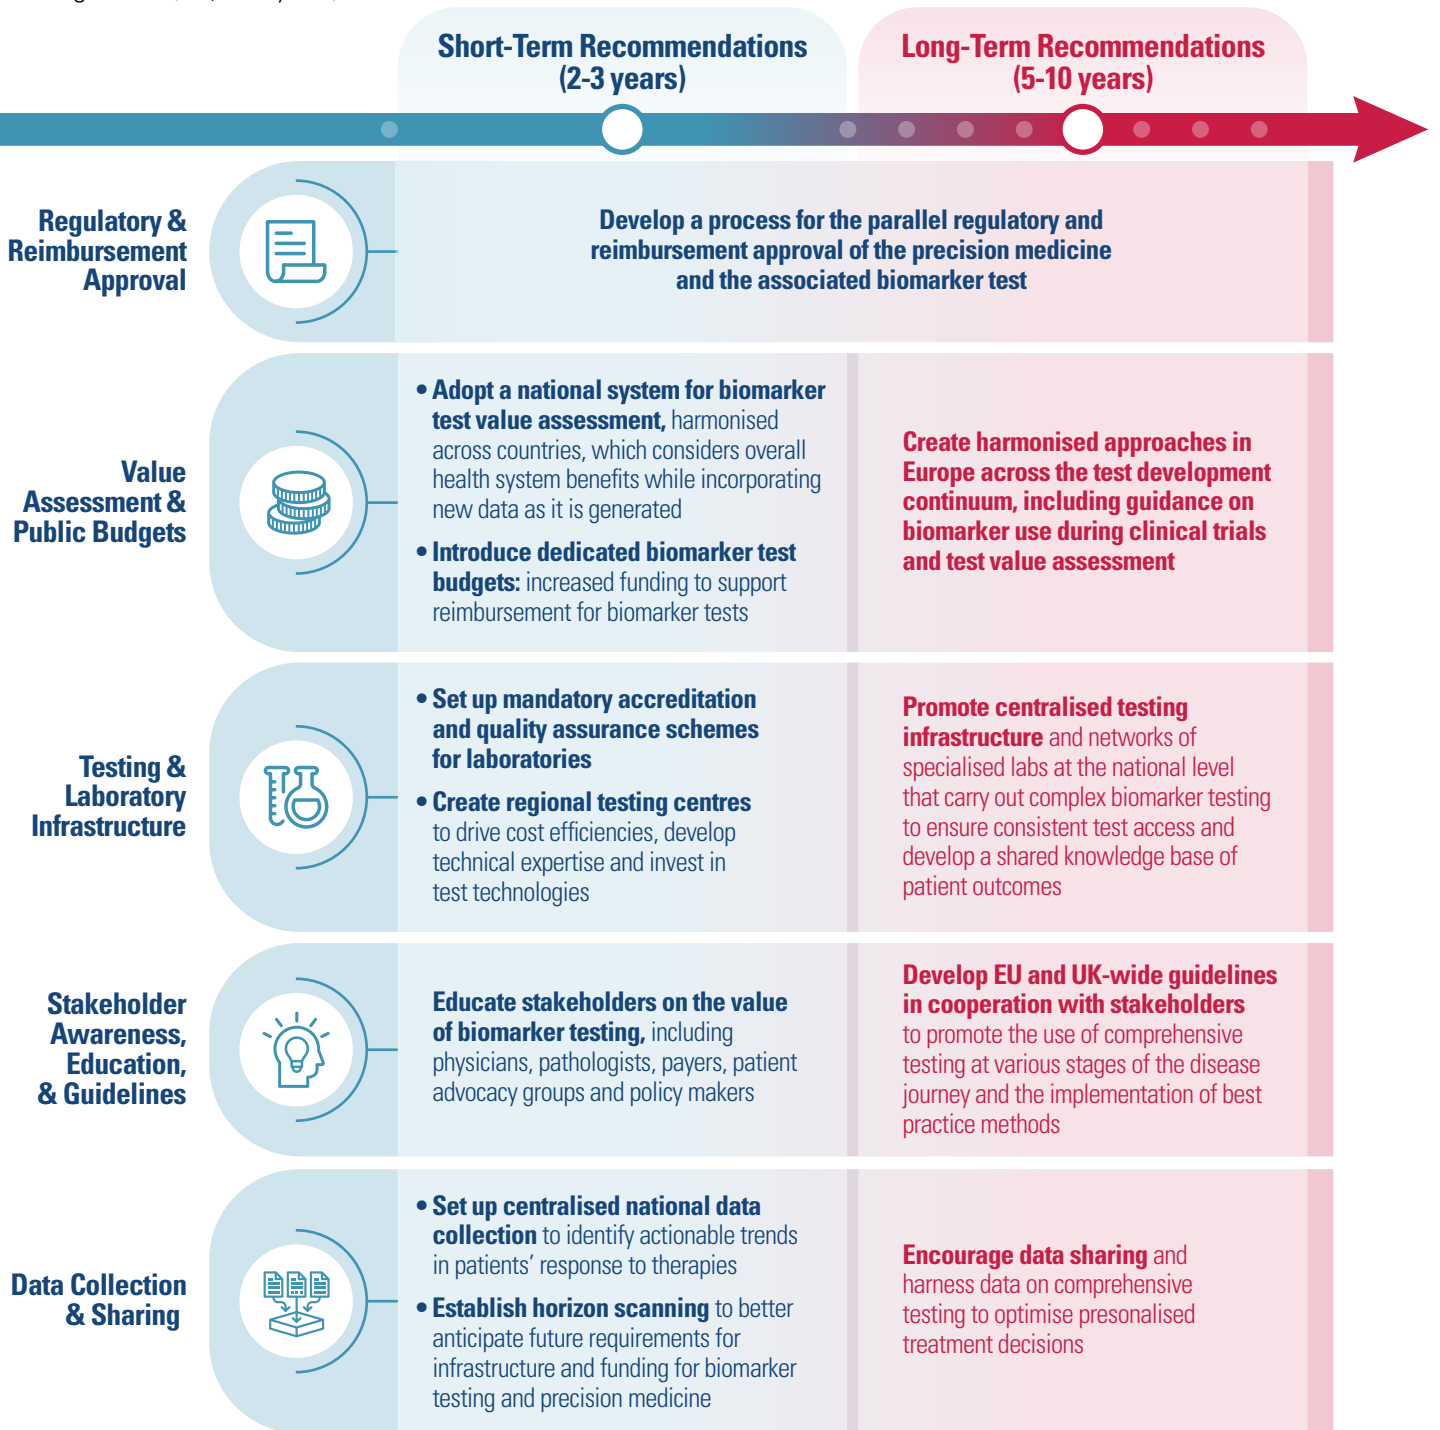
Short-Term Recommendations (2-3 years)

Long-Term Recommendations (5-10 years)

Regulatory & Reimbursement Approval

Develop a process for the parallel regulatory and reimbursement approval of the precision medicine and the associated biomarker test

Value Assessment & Public Budgets

• Adopt a national system for biomarker test value assessment, harmonised across countries, which considers overall health system benefits while incorporating new data as it is generated

• Introduce dedicated biomarker test budgets: increased funding to support reimbursement for biomarker tests

Create harmonised approaches in Europe across the test development continuum, including guidance on biomarker use during clinical trials and test value assessment

Testing & Laboratory Infrastructure

• Set up mandatory accreditation and quality assurance schemes for laboratories

• Create regional testing centres to drive cost efficiencies, develop technical expertise and invest in test technologies

Promote centralised testing infrastructure and networks of specialised labs at the national level that carry out complex biomarker testing to ensure consistent test access and develop a shared knowledge base of patient outcomes

Stakeholder Awareness, Education, & Guidelines

Educate stakeholders on the value of biomarker testing, including physicians, pathologists, payers, patient advocacy groups and policy makers

Develop EU and UK-wide guidelines in cooperation with stakeholders to promote the use of comprehensive testing at various stages of the disease journey and the implementation of best practice methods

Data Collection & Sharing

• Set up centralised national data collection to identify actionable trends in patients' response to therapies

• Establish horizon scanning to better anticipate future requirements for infrastructure and funding for biomarker testing and precision medicine

Encourage data sharing and harness data on comprehensive testing to optimise presonalised treatment decisions